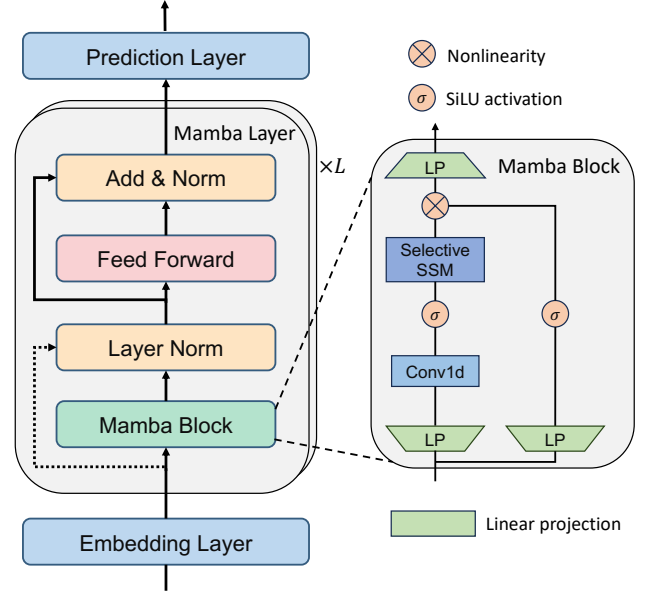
Prediction Layer

Mamba Layer

$\times L$

Add & Norm

Feed Forward

Layer Norm

Mamba Block

Embedding Layer

Nonlinearity

$\sigma$ SiLU activation

LP

Mamba Block

Selective SSM

$\sigma$

$\sigma$

Conv1d

LP

LP

Linear projection